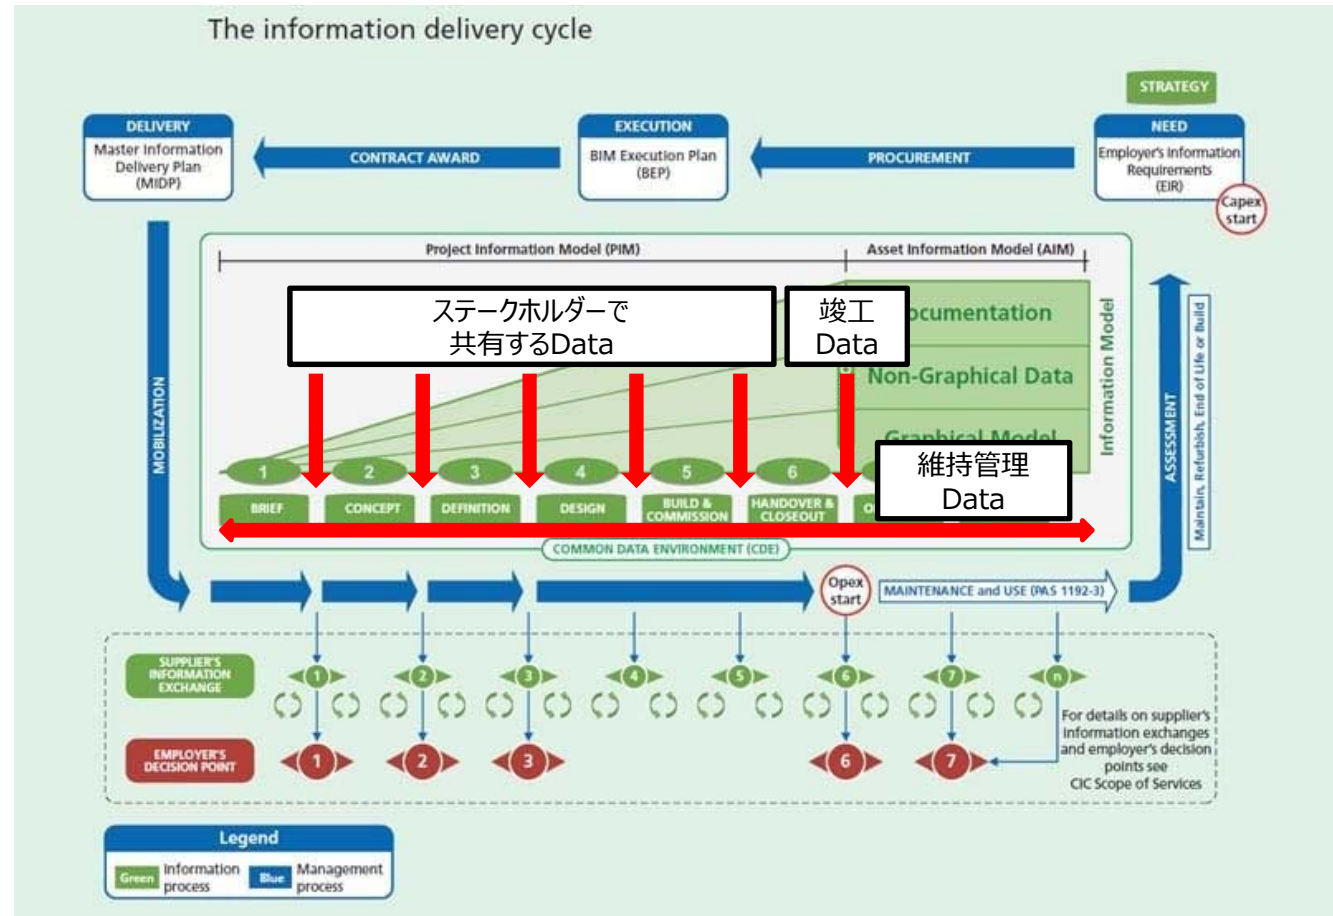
The information delivery cycle

STRATEGY

DELIVERY
Master Information Delivery Plan (MIDP)

CONTRACT AWARD

EXECUTION
BIM Execution Plan (BEP)

PROCUREMENT

NEED
Employer's Information Requirements (EIR)

Capex start

Project Information Model (PIM)

Asset Information Model (AIM)

ステークホルダーで
共有するData

竣工
Data

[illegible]ocumentation

Non-Graphical Data

Graphical Model

Information Model

維持管理
Data

MOBILIZATION

ASSESSMENT

Maintain, Refurbish, End of Life or Build

1 2 3 4 5 6

BRIEF
CONCEPT
DEFINITION
DESIGN
BUILD & COMMISSION
HANDOVER & CLOSEOUT
O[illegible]

COMMON DATA ENVIRONMENT (CDE)

Opex start

MAINTENANCE and USE (PAS 1192-3)

SUPPLIER'S INFORMATION EXCHANGE

1 2 3 4 5 6 7 n

EMPLOYER'S DECISION POINT

1 2 3 6 7

For details on supplier's information exchanges and employer's decision points see CIC Scope of Services

Legend
Green Information process
Blue Management process